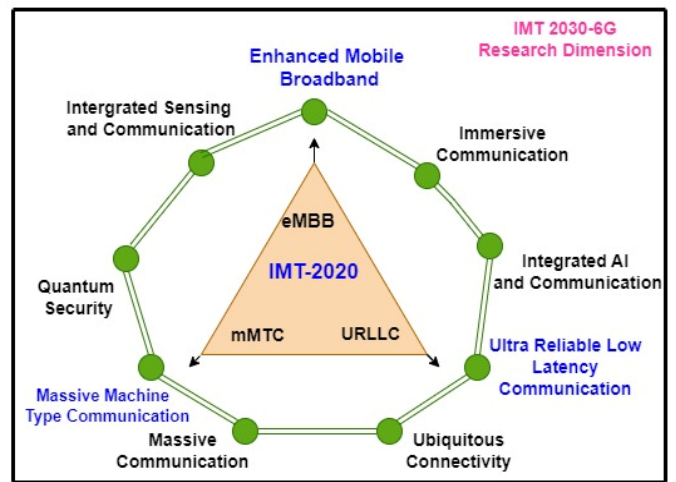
IMT 2030-6G
Research Dimension

Enhanced Mobile Broadband

Intergrated Sensing and Communication

Immersive Communication

eMBB

IMT-2020

Integrated AI and Communication

Quantum Security

mMTC

URLLC

Ultra Reliable Low Latency Communication

Massive Machine Type Communication

Massive Communication

Ubiquitous Connectivity